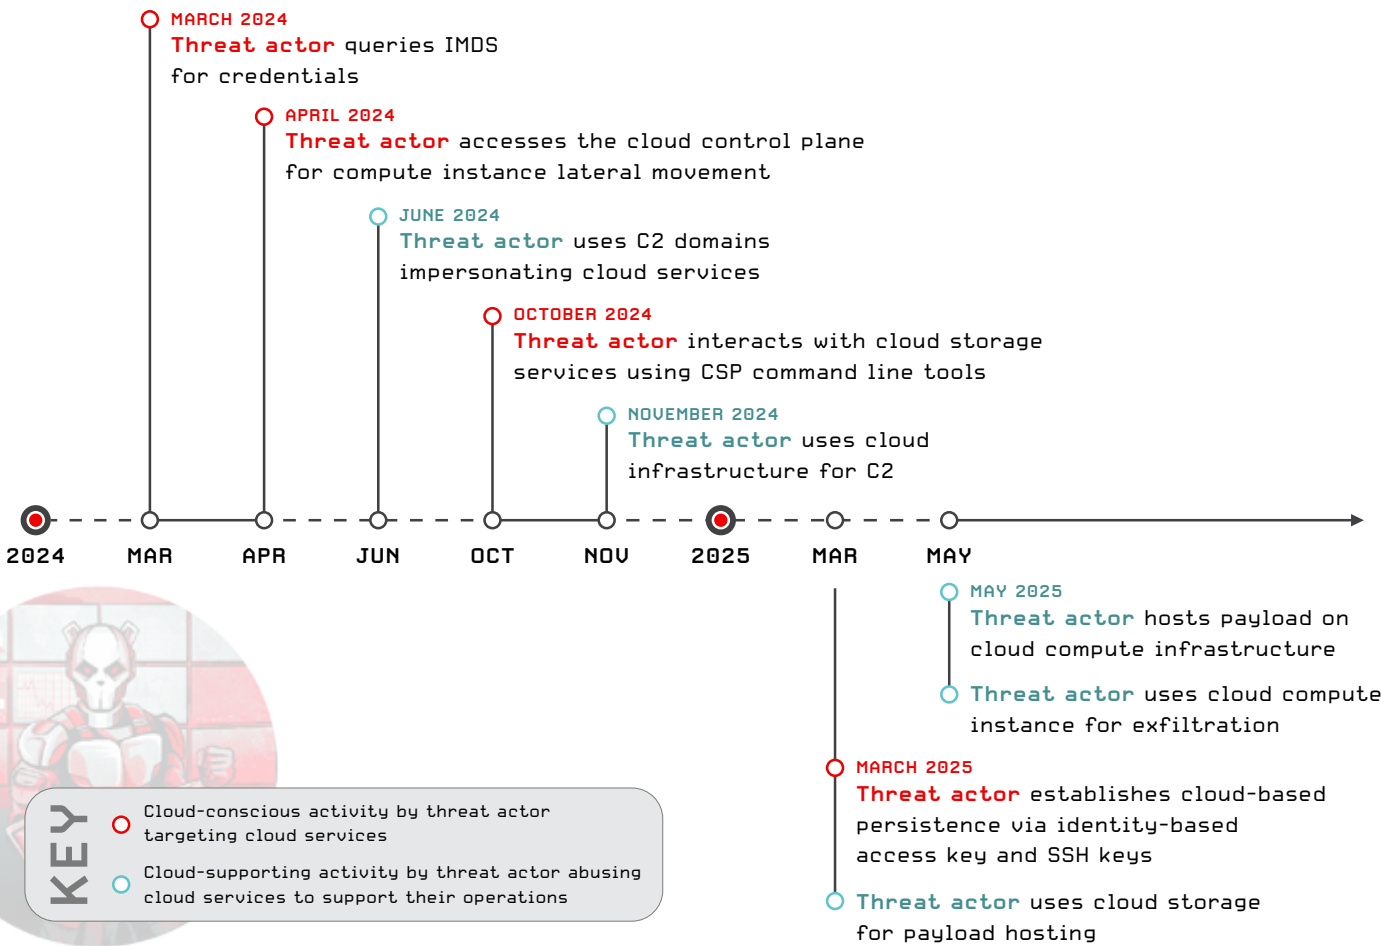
MARCH 2024
Threat actor queries IMDS for credentials

APRIL 2024
Threat actor accesses the cloud control plane for compute instance lateral movement

JUNE 2024
Threat actor uses C2 domains impersonating cloud services

OCTOBER 2024
Threat actor interacts with cloud storage services using CSP command line tools

NOVEMBER 2024
Threat actor uses cloud infrastructure for C2

2024 MAR APR JUN OCT NOV 2025 MAR MAY

MAY 2025
Threat actor hosts payload on cloud compute infrastructure

Threat actor uses cloud compute instance for exfiltration

MARCH 2025
Threat actor establishes cloud-based persistence via identity-based access key and SSH keys

Threat actor uses cloud storage for payload hosting

KEY
Cloud-conscious activity by threat actor targeting cloud services
Cloud-supporting activity by threat actor abusing cloud services to support their operations